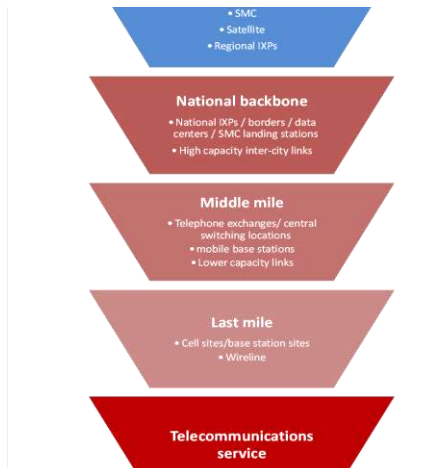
• SMC
• Satellite
• Regional IXPs

National backbone
• National IXPs / borders / data centers / SMC landing stations
• High capacity inter-city links

Middle mile
• Telephone exchanges/ central switching locations
• mobile base stations
• Lower capacity links

Last mile
• Cell sites/base station sites
• Wireline

Telecommunications service